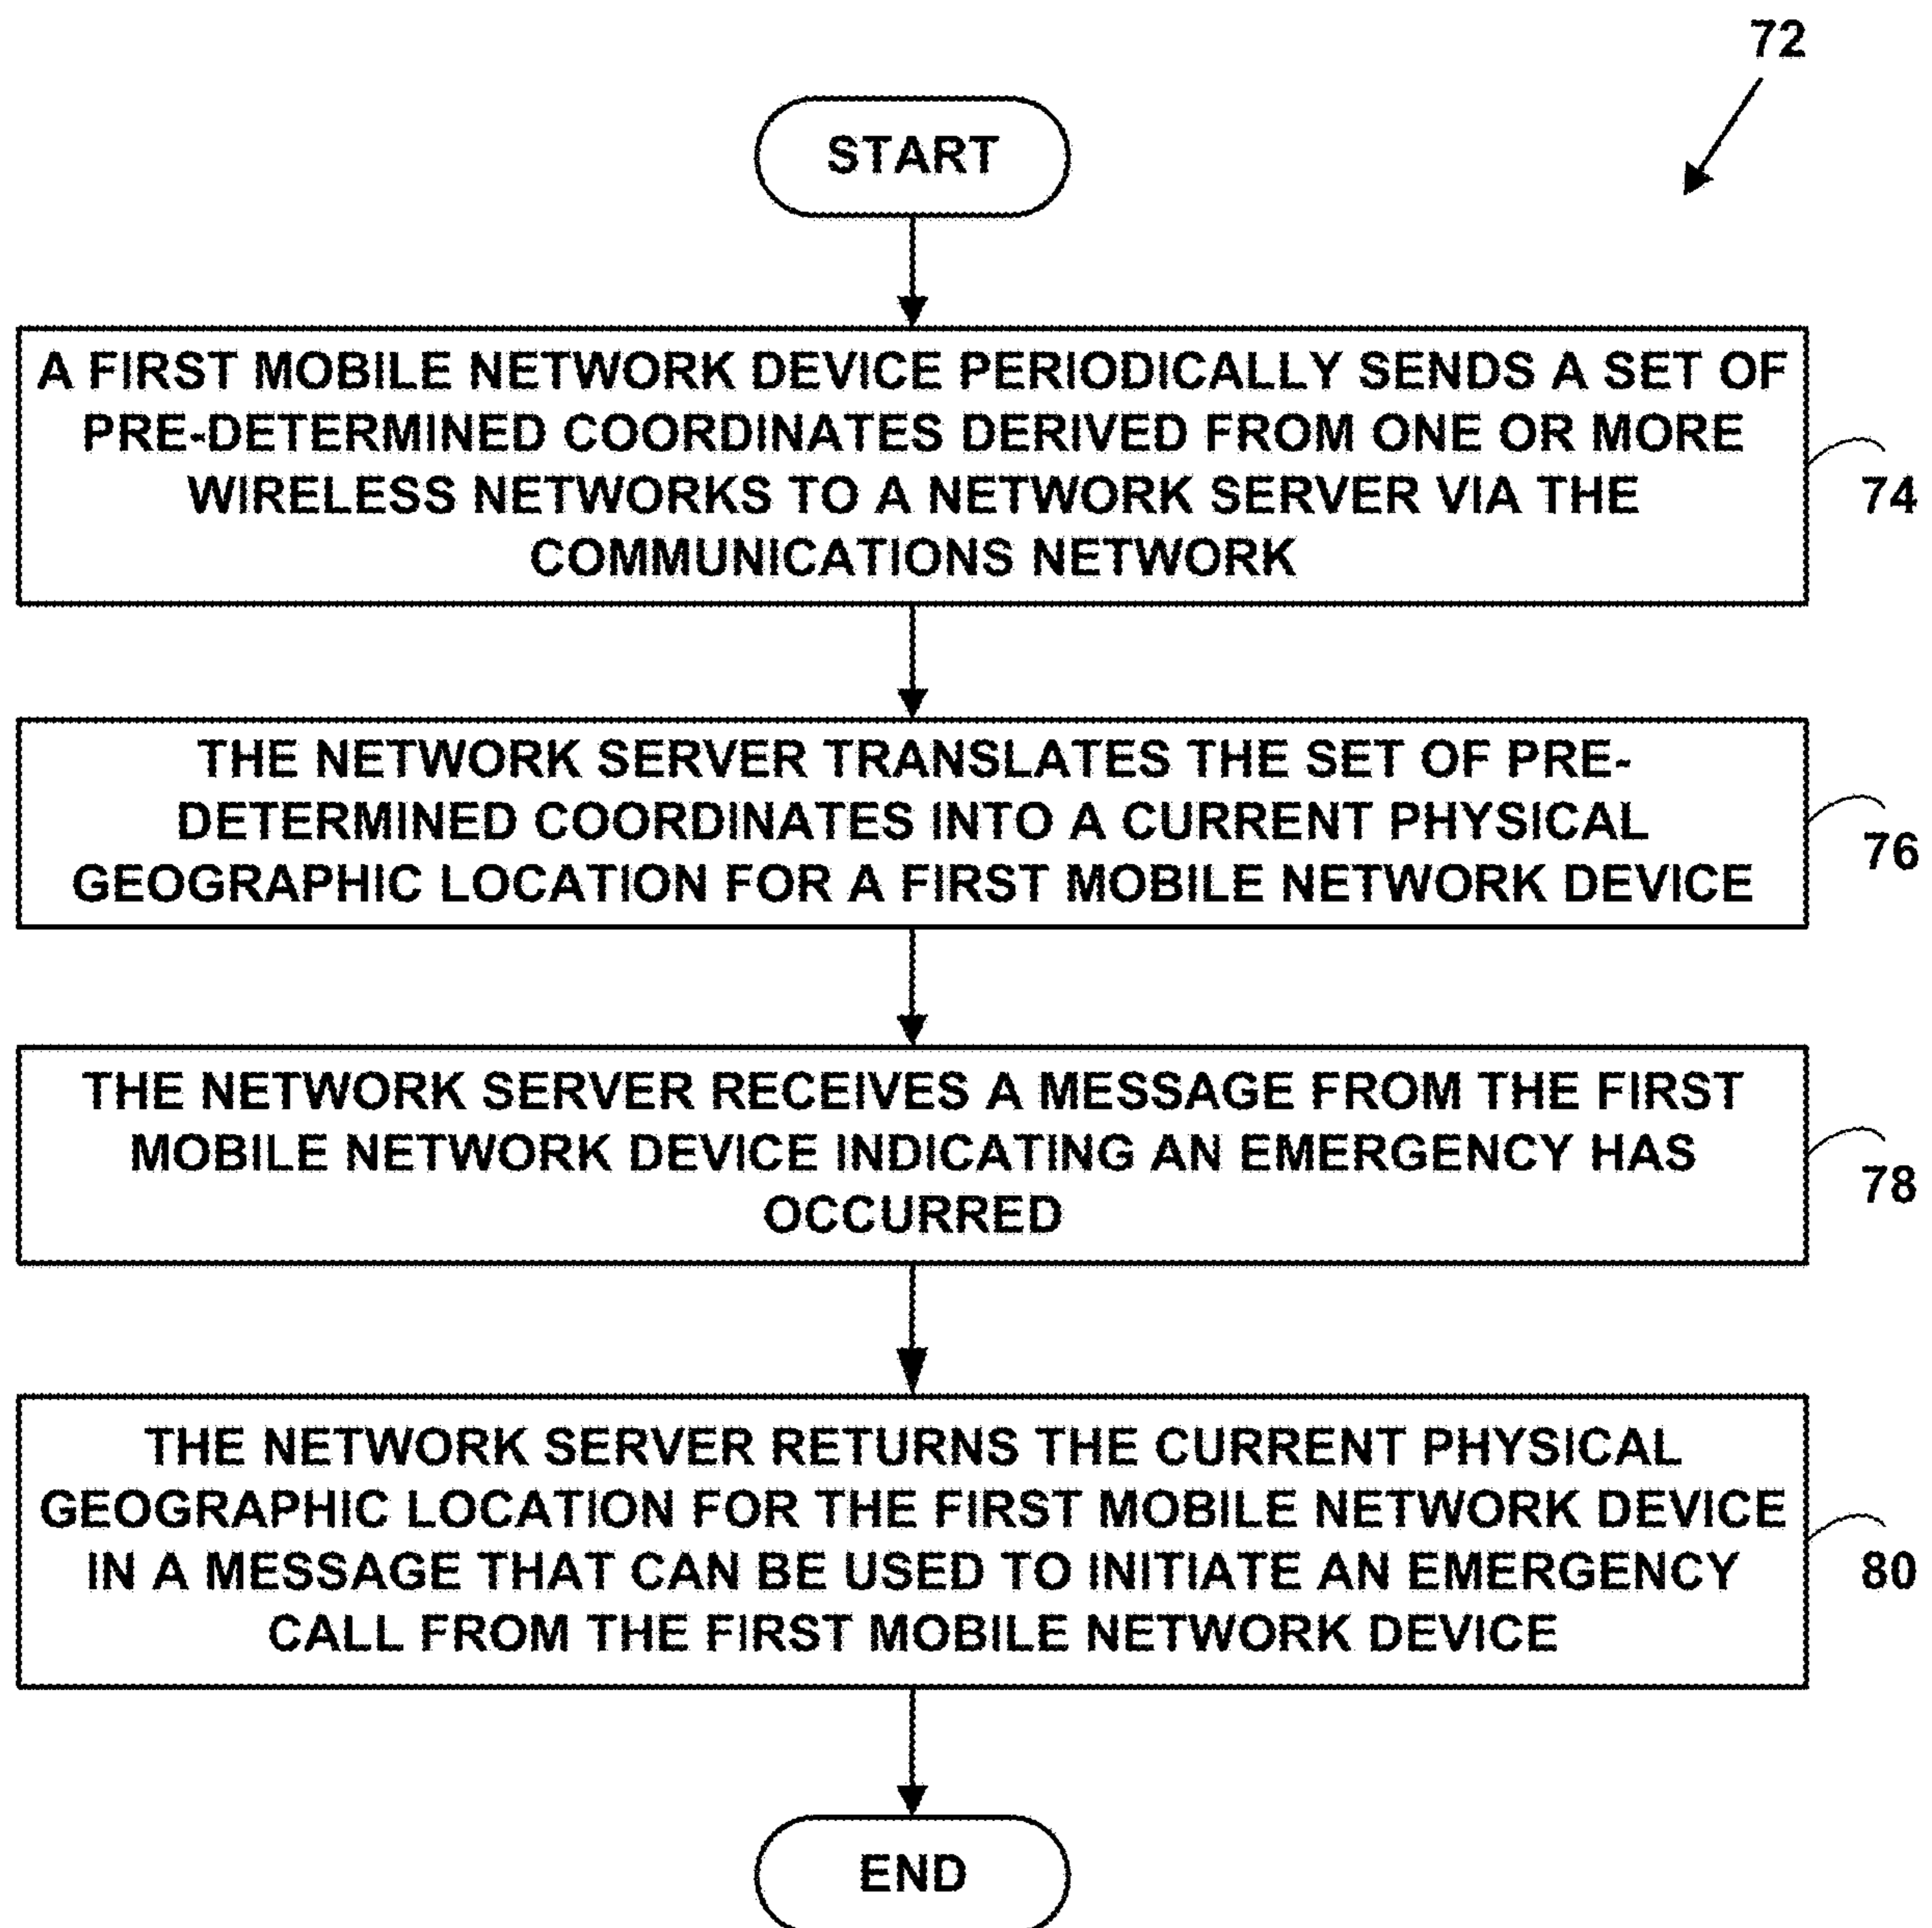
72

START

A FIRST MOBILE NETWORK DEVICE PERIODICALLY SENDS A SET OF PRE-DETERMINED COORDINATES DERIVED FROM ONE OR MORE WIRELESS NETWORKS TO A NETWORK SERVER VIA THE COMMUNICATIONS NETWORK

74

THE NETWORK SERVER TRANSLATES THE SET OF PRE-DETERMINED COORDINATES INTO A CURRENT PHYSICAL GEOGRAPHIC LOCATION FOR A FIRST MOBILE NETWORK DEVICE

76

THE NETWORK SERVER RECEIVES A MESSAGE FROM THE FIRST MOBILE NETWORK DEVICE INDICATING AN EMERGENCY HAS OCCURRED

78

THE NETWORK SERVER RETURNS THE CURRENT PHYSICAL GEOGRAPHIC LOCATION FOR THE FIRST MOBILE NETWORK DEVICE IN A MESSAGE THAT CAN BE USED TO INITIATE AN EMERGENCY CALL FROM THE FIRST MOBILE NETWORK DEVICE

80

END